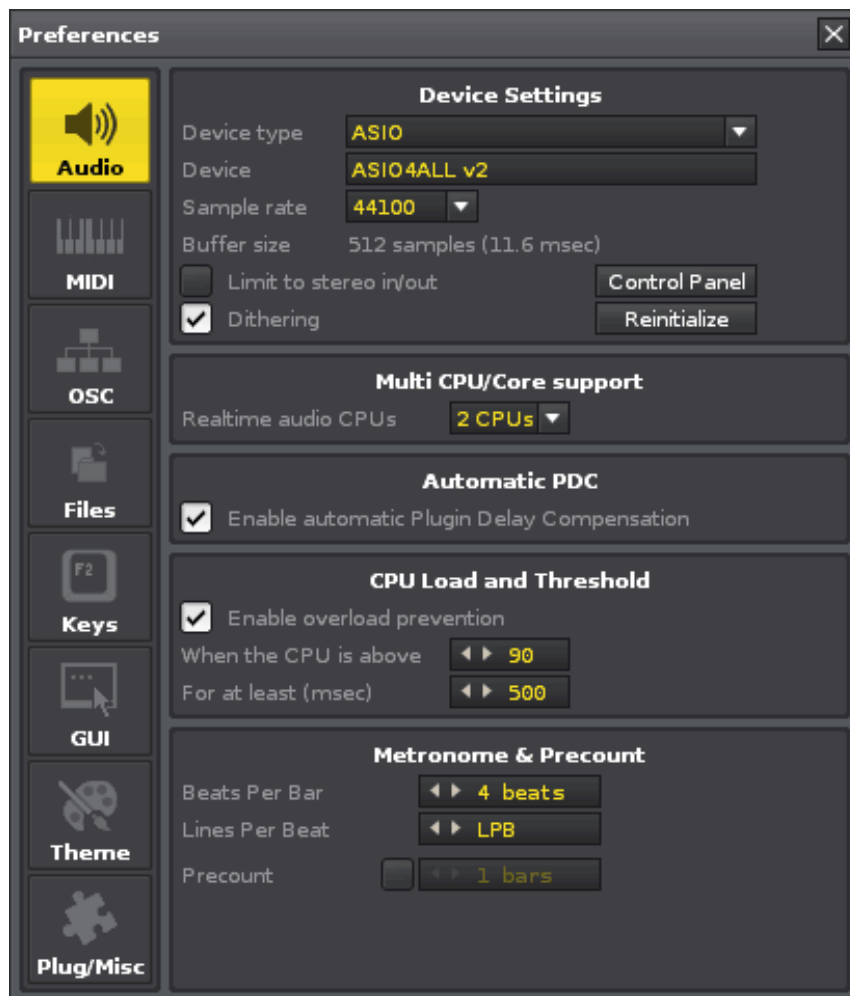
Preferences

Audio
MIDI
OSC
Files
F2
Keys
GUI
Theme
Plug/Misc

Device Settings
Device type ASIO
Device ASIO4ALL v2
Sample rate 44100
Buffer size 512 samples (11.6 msec)
Limit to stereo in/out
Control Panel
Dithering
Reinitialize

Multi CPU/Core support
Realtime audio CPUs 2 CPUs

Automatic PDC
Enable automatic Plugin Delay Compensation

CPU Load and Threshold
Enable overload prevention
When the CPU is above 90
For at least (msec) 500

Metronome & Precount
Beats Per Bar 4 beats
Lines Per Beat LPB
Precount 1 bars